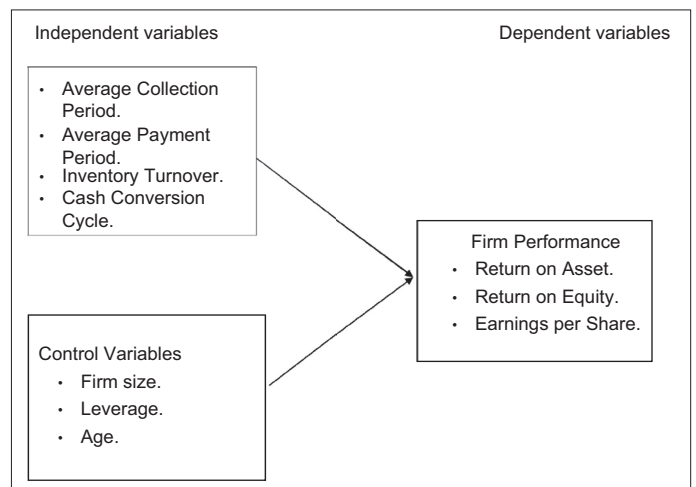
Independent variables

Dependent variables

- Average Collection Period.
- Average Payment Period.
- Inventory Turnover.
- Cash Conversion Cycle.

Firm Performance
- Return on Asset.
- Return on Equity.
- Earnings per Share.

Control Variables
- Firm size.
- Leverage.
- Age.